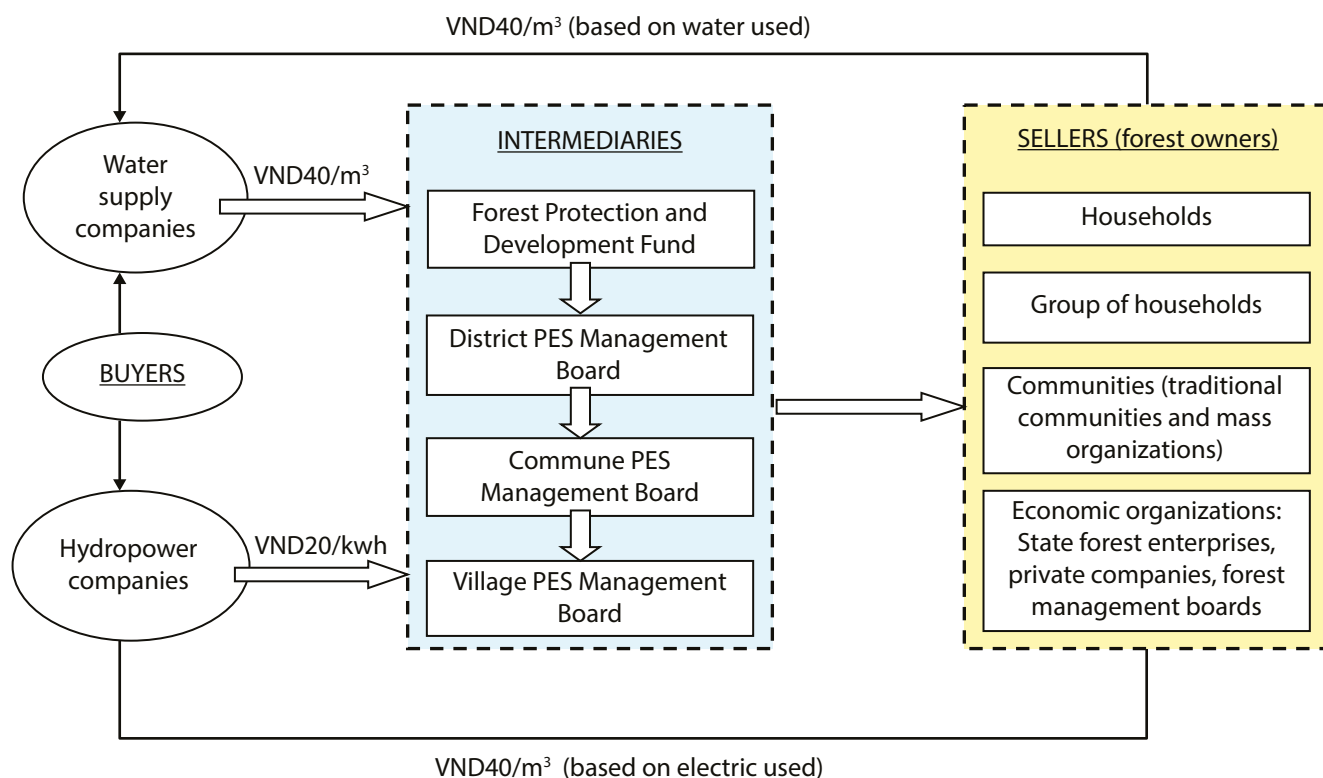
VND40/m$^3$ (based on water used)

Water supply companies

VND40/m$^3$

BUYERS

Hydropower companies

VND20/kwh

INTERMEDIARIES

Forest Protection and Development Fund

District PES Management Board

Commune PES Management Board

Village PES Management Board

SELLERS (forest owners)

Households

Group of households

Communities (traditional communities and mass organizations)

Economic organizations: State forest enterprises, private companies, forest management boards

VND40/m$^3$ (based on electric used)